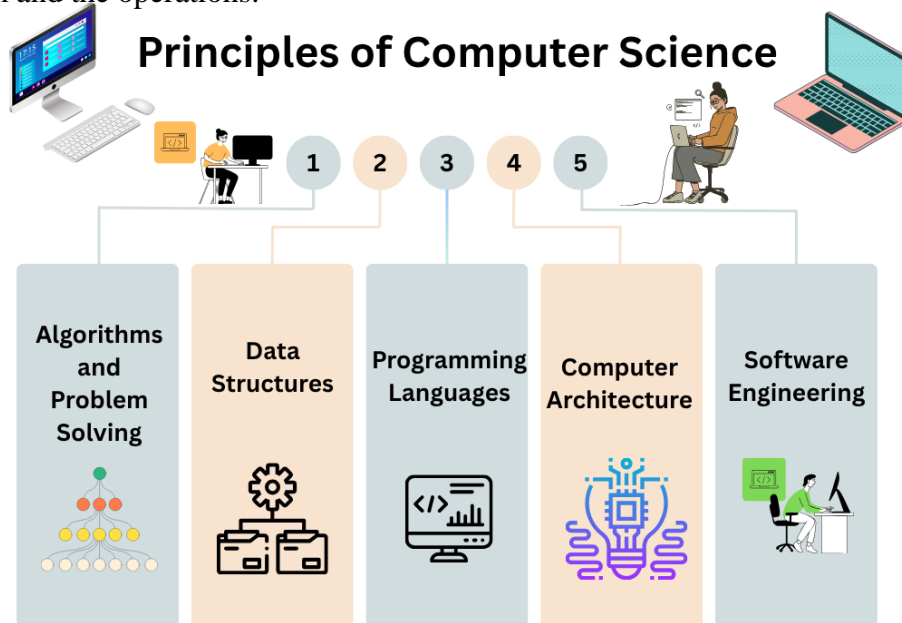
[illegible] and the operations.

Principles of Computer Science

17:15

</>

1 2 3 4 5

Algorithms and Problem Solving

Data Structures

Programming Languages

</>

Computer Architecture

Software Engineering

</>